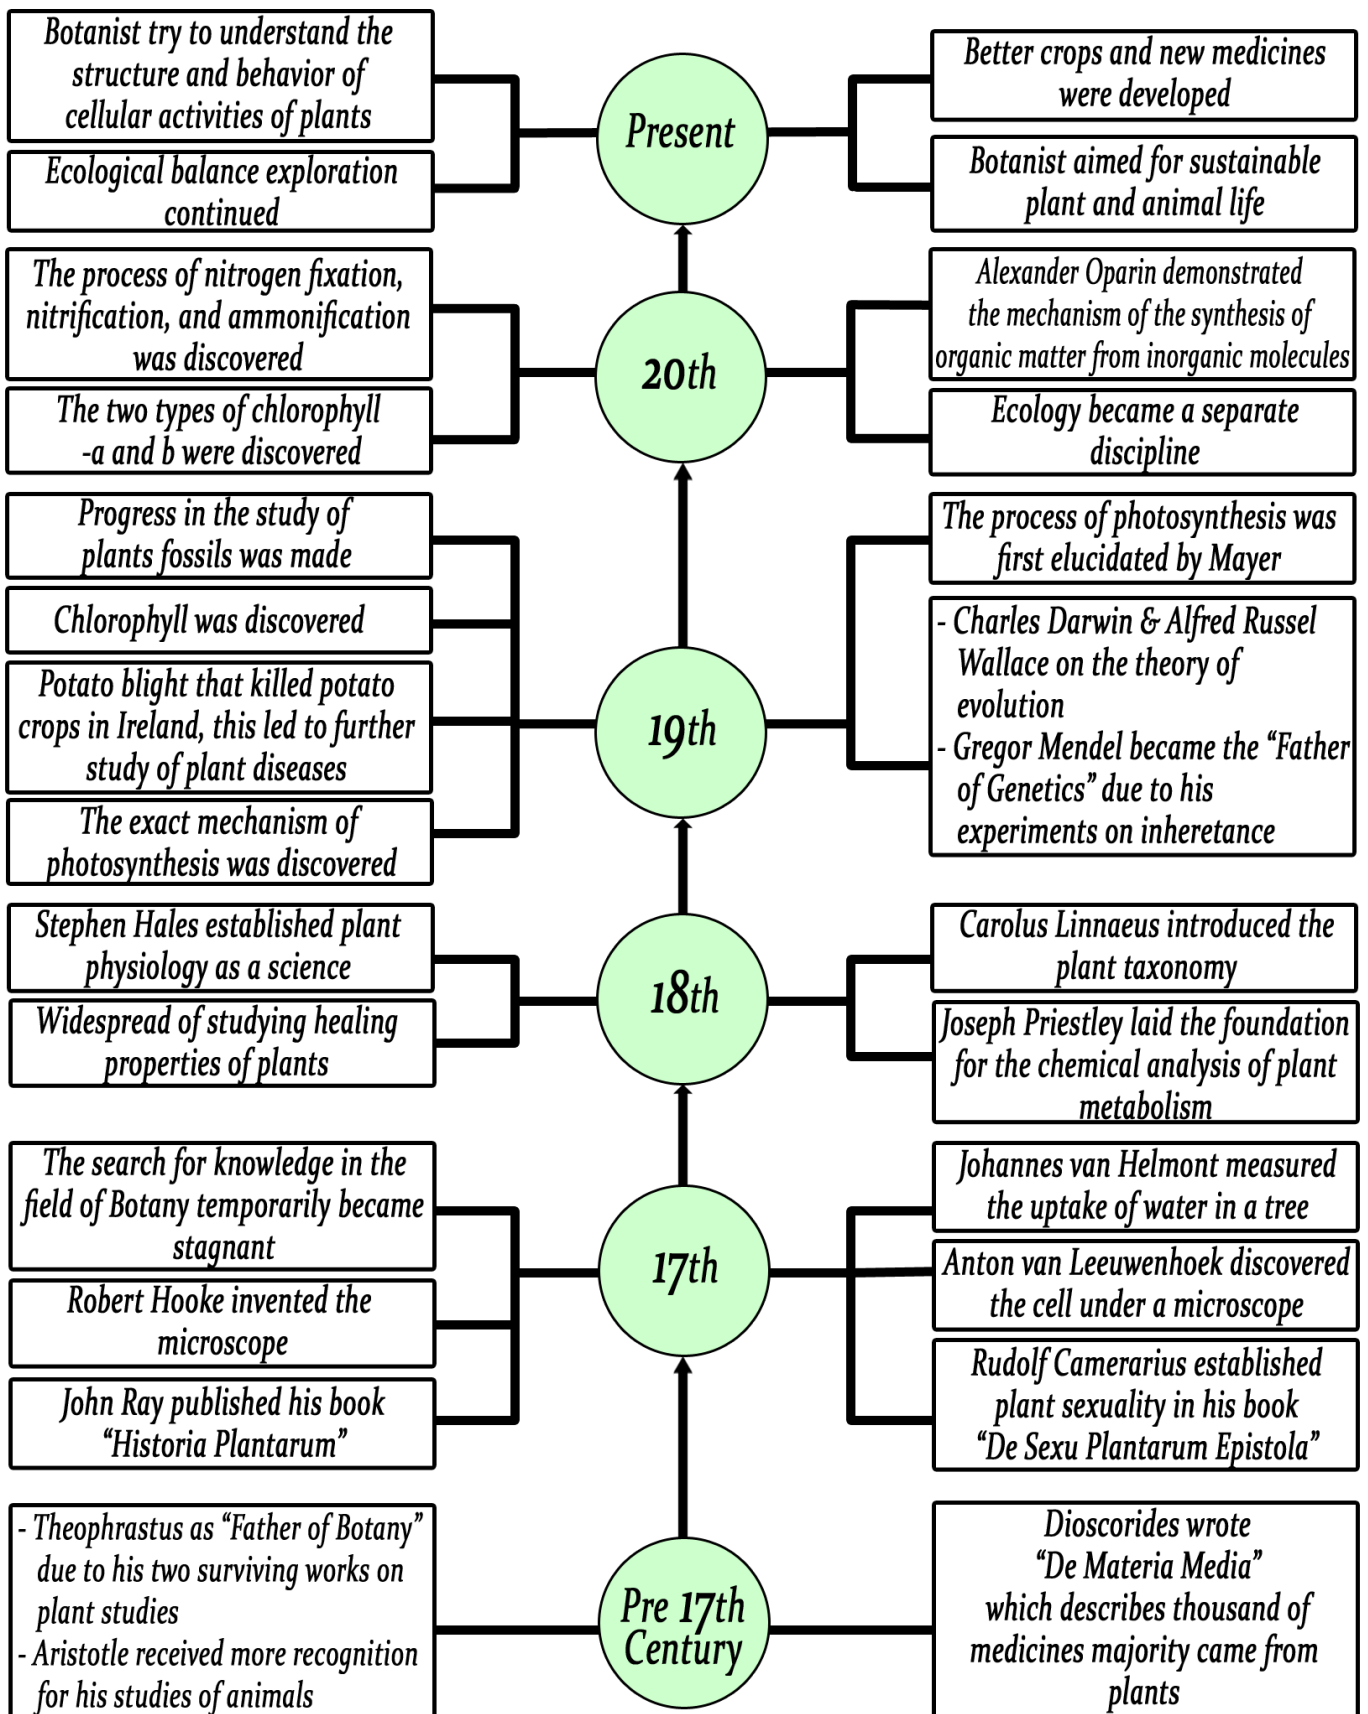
Botanist try to understand the structure and behavior of cellular activities of plants

Ecological balance exploration continued

Present

Better crops and new medicines were developed

Botanist aimed for sustainable plant and animal life

The process of nitrogen fixation, nitrification, and ammonification was discovered

The two types of chlorophyll -a and b were discovered

20th

Alexander Oparin demonstrated the mechanism of the synthesis of organic matter from inorganic molecules

Ecology became a separate discipline

Progress in the study of plants fossils was made

Chlorophyll was discovered

Potato blight that killed potato crops in Ireland, this led to further study of plant diseases

The exact mechanism of photosynthesis was discovered

19th

The process of photosynthesis was first elucidated by Mayer

- Charles Darwin & Alfred Russel Wallace on the theory of evolution
- Gregor Mendel became the "Father of Genetics" due to his experiments on inheretance

Stephen Hales established plant physiology as a science

Widespread of studying healing properties of plants

18th

Carolus Linnaeus introduced the plant taxonomy

Joseph Priestley laid the foundation for the chemical analysis of plant metabolism

The search for knowledge in the field of Botany temporarily became stagnant

Robert Hooke invented the microscope

John Ray published his book "Historia Plantarum"

17th

Johannes van Helmont measured the uptake of water in a tree

Anton van Leeuwenhoek discovered the cell under a microscope

Rudolf Camerarius established plant sexuality in his book "De Sexu Plantarum Epistola"

- Theophrastus as "Father of Botany" due to his two surviving works on plant studies
- Aristotle received more recognition for his studies of animals

Pre 17th Century

Dioscorides wrote "De Materia Media" which describes thousand of medicines majority came from plants